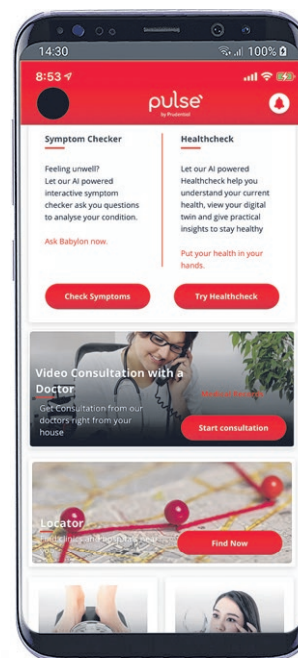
14:30
100%
8:53
pulse
by Prudential

Symptom Checker

Feeling unwell? Let our AI powered interactive symptom checker ask you questions to analyse your condition.

Ask Babylon now.

Check Symptoms

Healthcheck

Let our AI powered Healthcheck help you understand your current health, view your digital twin and give practical insights to stay healthy

Put your health in your hands.

Try Healthcheck

Video Consultation with a Doctor

Get Consultation from our doctors right from your house

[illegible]

Start consultation

Locator

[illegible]

Find Now